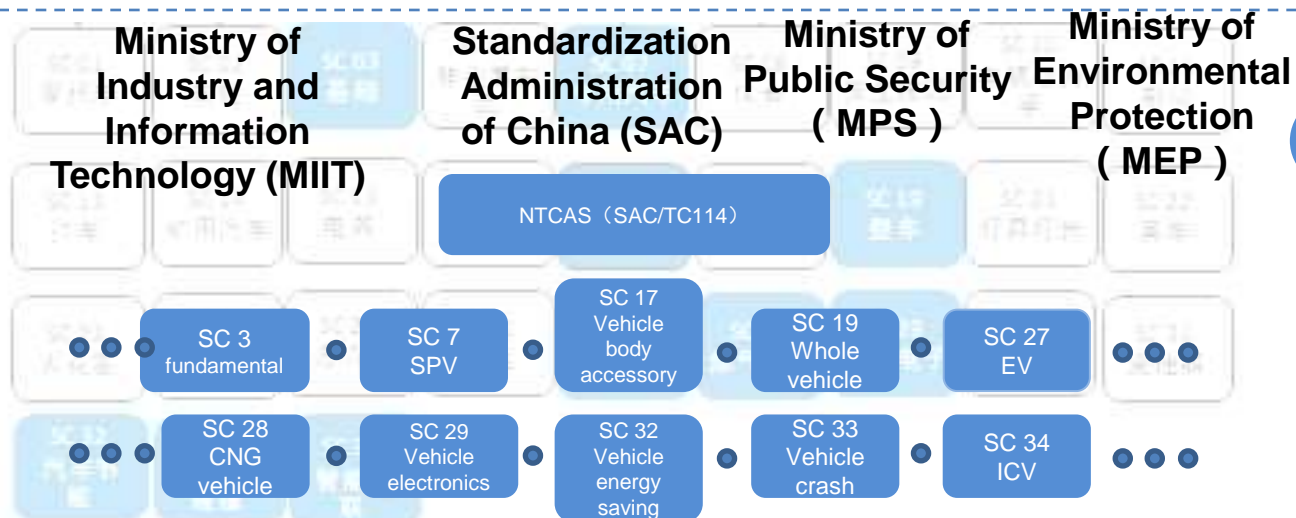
Ministry of Industry and Information Technology (MIIT)

Standardization Administration of China (SAC)

Ministry of Public Security ( MPS )

Ministry of Environmental Protection ( MEP )

NTCAS（SAC/TC114）

SC 3 fundamental

SC 7 SPV

SC 17 Vehicle body accessory

SC 19 Whole vehicle

SC 27 EV

SC 28 CNG vehicle

SC 29 Vehicle electronics

SC 32 Vehicle energy saving

SC 33 Vehicle crash

SC 34 ICV